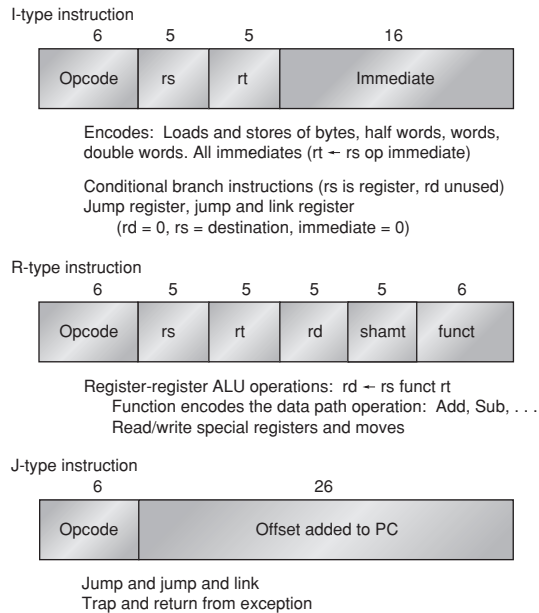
I-type instruction

6 5 5 16

Opcode rs rt Immediate

Encodes: Loads and stores of bytes, half words, words, double words. All immediates (rt $\leftarrow$ rs op immediate)

Conditional branch instructions (rs is register, rd unused)
Jump register, jump and link register
(rd = 0, rs = destination, immediate = 0)

R-type instruction

6 5 5 5 5 6

Opcode rs rt rd shamt funct

Register-register ALU operations: rd $\leftarrow$ rs funct rt
Function encodes the data path operation: Add, Sub, . . .
Read/write special registers and moves

J-type instruction

6 26

Opcode Offset added to PC

Jump and jump and link
Trap and return from exception